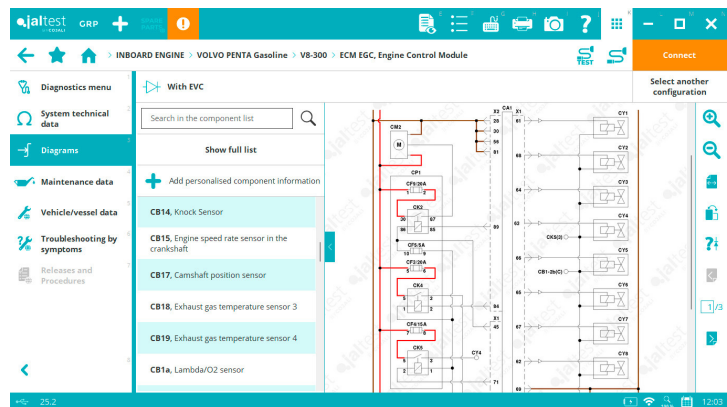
jaltest GRP
Connect
INBOARD ENGINE > VOLVO PENTA Gasoline > V8-300 > ECM EGC, Engine Control Module
Select another configuration
Diagnostics menu
System technical data
Diagrams
Maintenance data
Vehicle/vessel data
Troubleshooting by symptoms
Releases and Procedures
With EVC
Search in the component list
Show full list
Add personalised component information
CB14, Knock Sensor
CB15, Engine speed rate sensor in the crankshaft
CB17, Camshaft position sensor
CB18, Exhaust gas temperature sensor 3
CB19, Exhaust gas temperature sensor 4
CB1a, Lambda/O2 sensor
X2 CA1 X1
CM2
M
CP1
CF6/20A
CK2
CF5/5A
CF3/20A
CK4
CF4/15A
CK5
CT4
CKS(3)
CB1-2b(C)
CY1
CY2
CY3
CY4
CY5
CY6
CY7
CY8
1/3
25.2
12:03